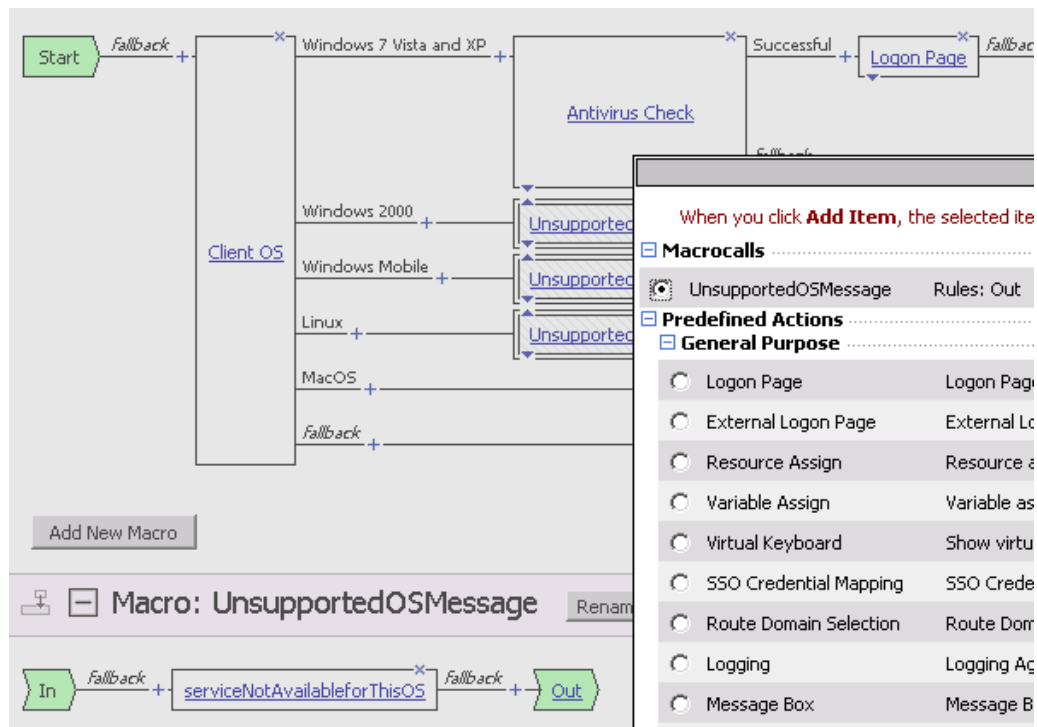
Start
fallback
+
Client OS
×
Windows 7 Vista and XP
+
Antivirus Check
×
Successful
+
Logon Page
×
fallback
fallback
Windows 2000
+
Unsupported
Windows Mobile
+
Unsupported
Linux
+
Unsupported
MacOS
+
fallback
+
Add New Macro
Macro: UnsupportedOSMessage
Renam
In
fallback
+
serviceNotAvailableforThisOS
×
fallback
+
Out

When you click Add Item, the selected ite
⊟ Macrocalls
UnsupportedOSMessage Rules: Out
⊟ Predefined Actions
⊟ General Purpose

| | |
|---|---|
| Logon Page | Logon Page |
| External Logon Page | External Lo |
| Resource Assign | Resource a |
| Variable Assign | Variable as |
| Virtual Keyboard | Show virtu |
| SSO Credential Mapping | SSO Crede |
| Route Domain Selection | Route Dom |
| Logging | Logging Ag |
| Message Box | Message B |